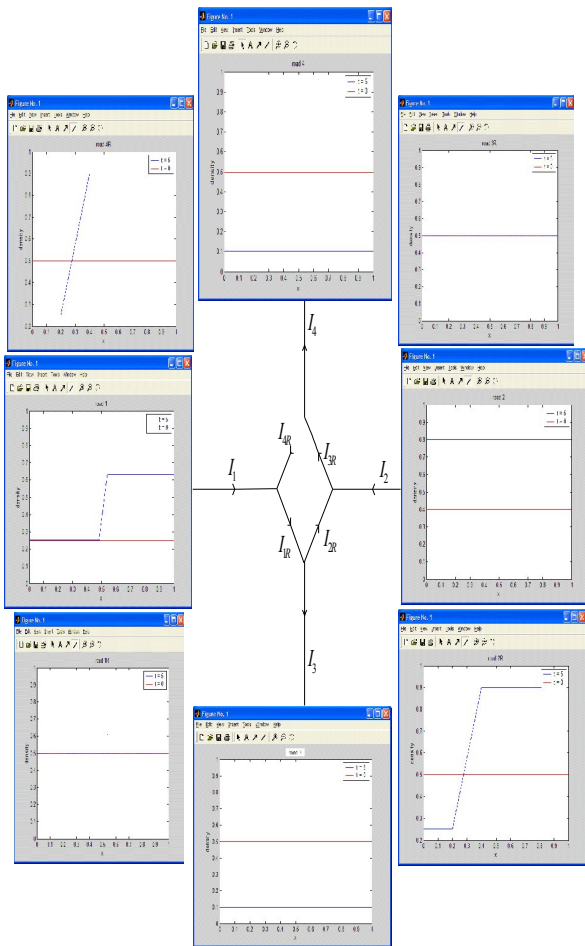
Figure No. 1
File Edit View Insert Tools Window Help
road 4
t = 5
t = 0
density
x
0 0.1 0.2 0.3 0.4 0.5 0.6 0.7 0.8 0.9 1

Figure No. 1
File Edit View Insert Tools Window Help
road 4R
t = 5
t = 0
density
x
0 0.1 0.2 0.3 0.4 0.5 0.6 0.7 0.8 0.9 1

Figure No. 1
File Edit View Insert Tools Window Help
road 3R
t = 5
t = 0
density
x
0 0.1 0.2 0.3 0.4 0.5 0.6 0.7 0.8 0.9 1

$I_4$

Figure No. 1
File Edit View Insert Tools Window Help
road 1
t = 5
t = 0
density
x
0 0.1 0.2 0.3 0.4 0.5 0.6 0.7 0.8 0.9 1

Figure No. 1
File Edit View Insert Tools Window Help
road 2
t = 5
t = 0
density
x
0 0.1 0.2 0.3 0.4 0.5 0.6 0.7 0.8 0.9 1

$I_{4R}$ $I_{3R}$ $I_1$ $I_2$ $I_{1R}$ $I_{2R}$

Figure No. 1
File Edit View Insert Tools Window Help
road 1R
t = 5
t = 0
density
x
0 0.1 0.2 0.3 0.4 0.5 0.6 0.7 0.8 0.9 1

Figure No. 1
File Edit View Insert Tools Window Help
road 2R
t = 5
t = 0
density
x
0 0.1 0.2 0.3 0.4 0.5 0.6 0.7 0.8 0.9 1

$I_3$

Figure No. 1
File Edit View Insert Tools Window Help
road 3
t = 5
t = 0
density
x
0 0.1 0.2 0.3 0.4 0.5 0.6 0.7 0.8 0.9 1